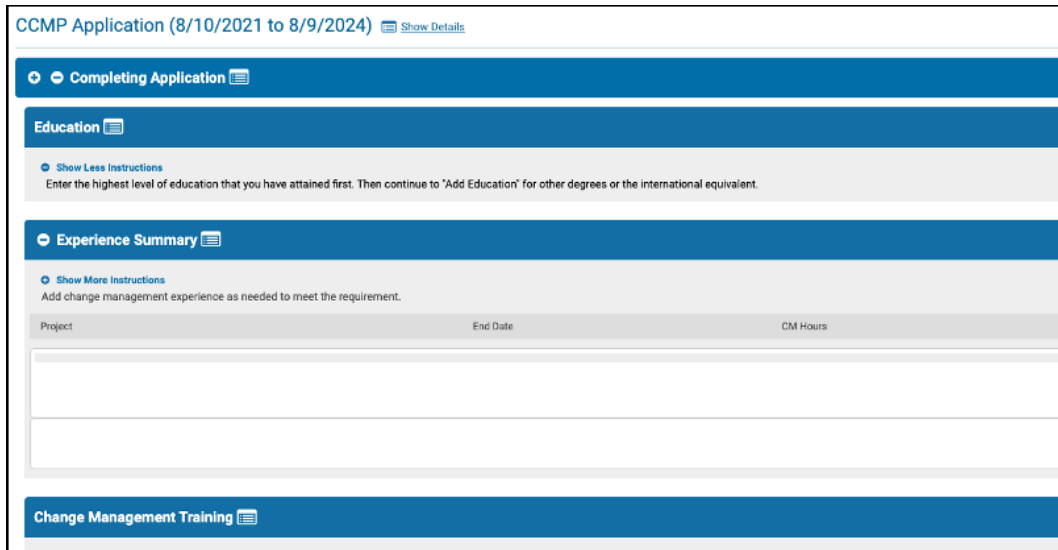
CCMP Application (8/10/2021 to 8/9/2024) Show Details

Completing Application

Education

Show Less Instructions
Enter the highest level of education that you have attained first. Then continue to "Add Education" for other degrees or the international equivalent.

Experience Summary

Show More Instructions
Add change management experience as needed to meet the requirement.

| Project | End Date | CM Hours |
|---|---|---|

Change Management Training